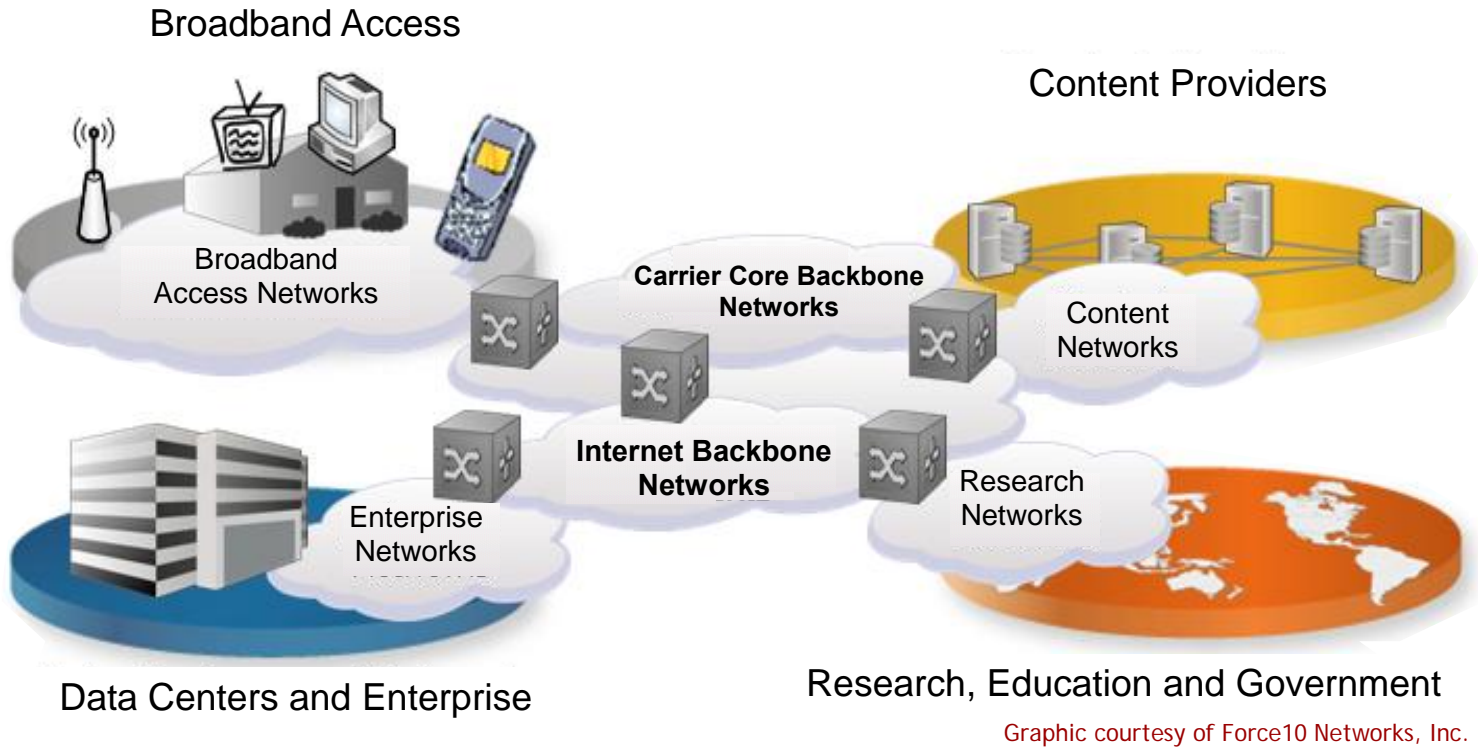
Broadband Access

Content Providers

Broadband Access Networks

Carrier Core Backbone Networks

Content Networks

Internet Backbone Networks

Research Networks

Enterprise Networks

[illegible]

Data Centers and Enterprise

Research, Education and Government

Graphic courtesy of Force10 Networks, Inc.